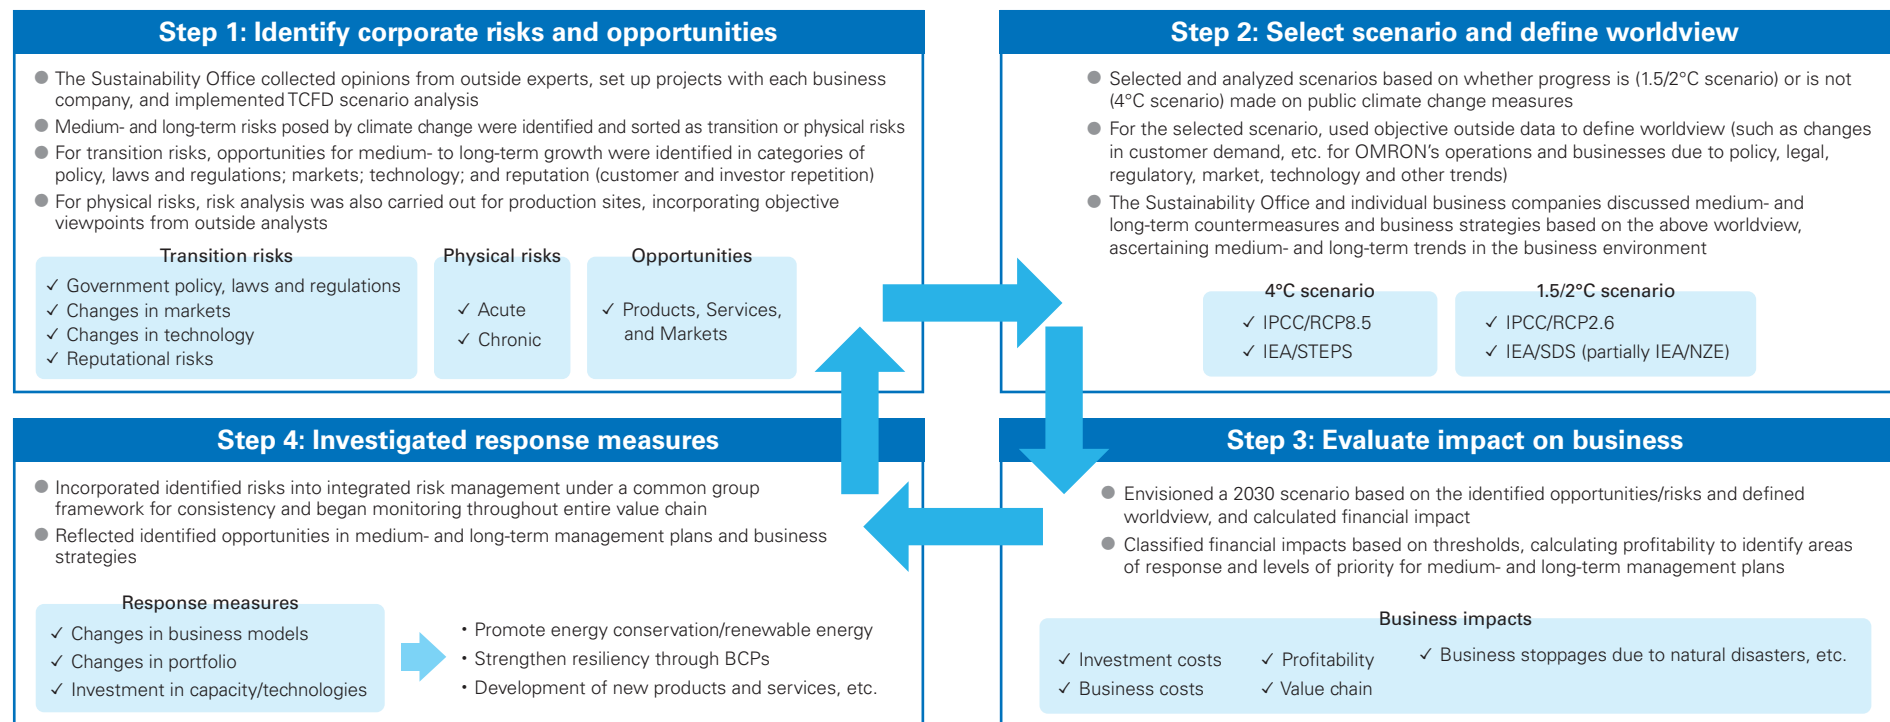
Step 1: Identify corporate risks and opportunities

● The Sustainability Office collected opinions from outside experts, set up projects with each business company, and implemented TCFD scenario analysis
● Medium- and long-term risks posed by climate change were identified and sorted as transition or physical risks
● For transition risks, opportunities for medium- to long-term growth were identified in categories of policy, laws and regulations; markets; technology; and reputation (customer and investor repetition)
● For physical risks, risk analysis was also carried out for production sites, incorporating objective viewpoints from outside analysts

Transition risks
✓ Government policy, laws and regulations
✓ Changes in markets
✓ Changes in technology
✓ Reputational risks

Physical risks
✓ Acute
✓ Chronic

Opportunities
✓ Products, Services, and Markets

Step 2: Select scenario and define worldview

● Selected and analyzed scenarios based on whether progress is (1.5/2°C scenario) or is not (4°C scenario) made on public climate change measures
● For the selected scenario, used objective outside data to define worldview (such as changes in customer demand, etc. for OMRON's operations and businesses due to policy, legal, regulatory, market, technology and other trends)
● The Sustainability Office and individual business companies discussed medium- and long-term countermeasures and business strategies based on the above worldview, ascertaining medium- and long-term trends in the business environment

4°C scenario
✓ IPCC/RCP8.5
✓ IEA/STEPS

1.5/2°C scenario
✓ IPCC/RCP2.6
✓ IEA/SDS (partially IEA/NZE)

Step 4: Investigated response measures

● Incorporated identified risks into integrated risk management under a common group framework for consistency and began monitoring throughout entire value chain
● Reflected identified opportunities in medium- and long-term management plans and business strategies

Response measures
✓ Changes in business models
✓ Changes in portfolio
✓ Investment in capacity/technologies

• Promote energy conservation/renewable energy
• Strengthen resiliency through BCPs
• Development of new products and services, etc.

Step 3: Evaluate impact on business

● Envisioned a 2030 scenario based on the identified opportunities/risks and defined worldview, and calculated financial impact
● Classified financial impacts based on thresholds, calculating profitability to identify areas of response and levels of priority for medium- and long-term management plans

Business impacts
✓ Investment costs
✓ Business costs
✓ Profitability
✓ Value chain
✓ Business stoppages due to natural disasters, etc.